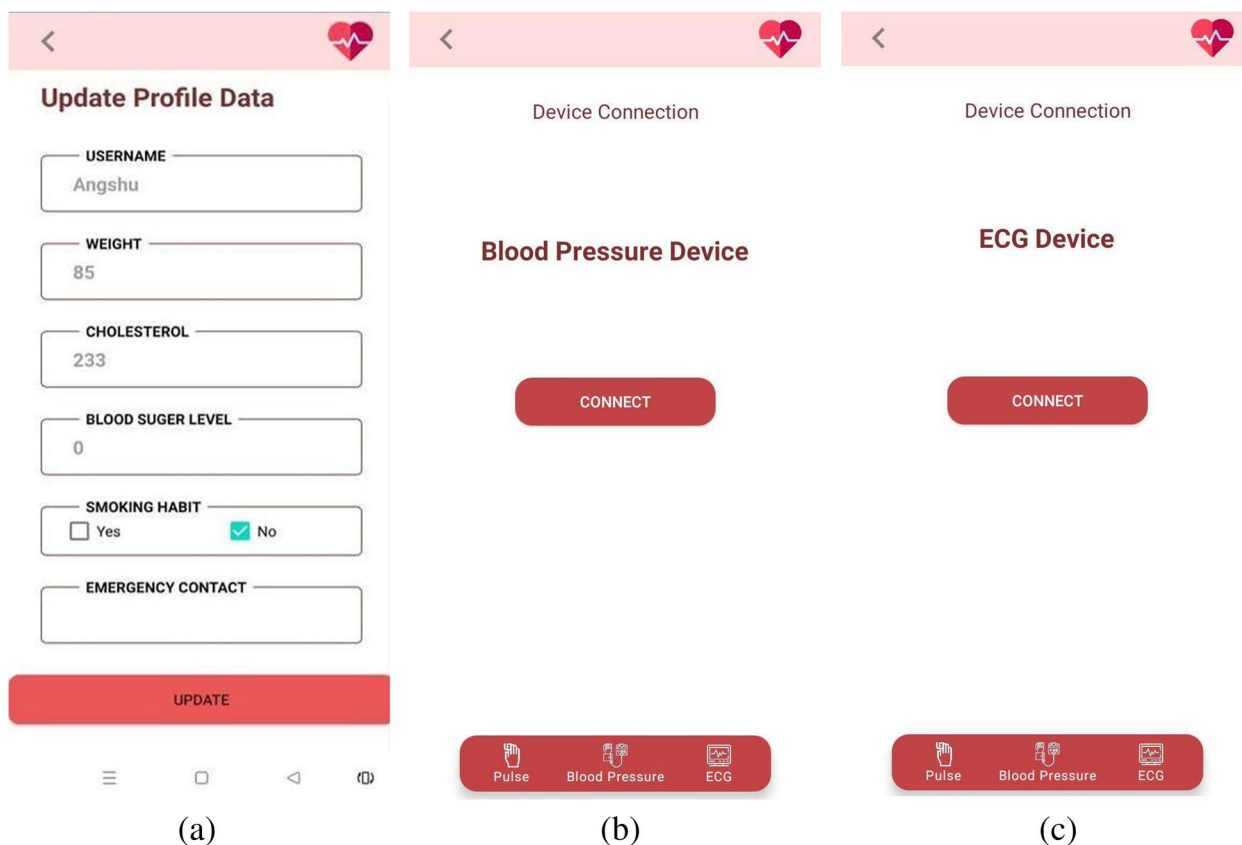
Update Profile Data

USERNAME
Angshu

WEIGHT
85

CHOLESTEROL
233

BLOOD SUGER LEVEL
0

SMOKING HABIT
Yes No

EMERGENCY CONTACT

UPDATE

(a)

Device Connection

Blood Pressure Device

CONNECT

Pulse Blood Pressure ECG

(b)

Device Connection

ECG Device

CONNECT

Pulse Blood Pressure ECG

(c)